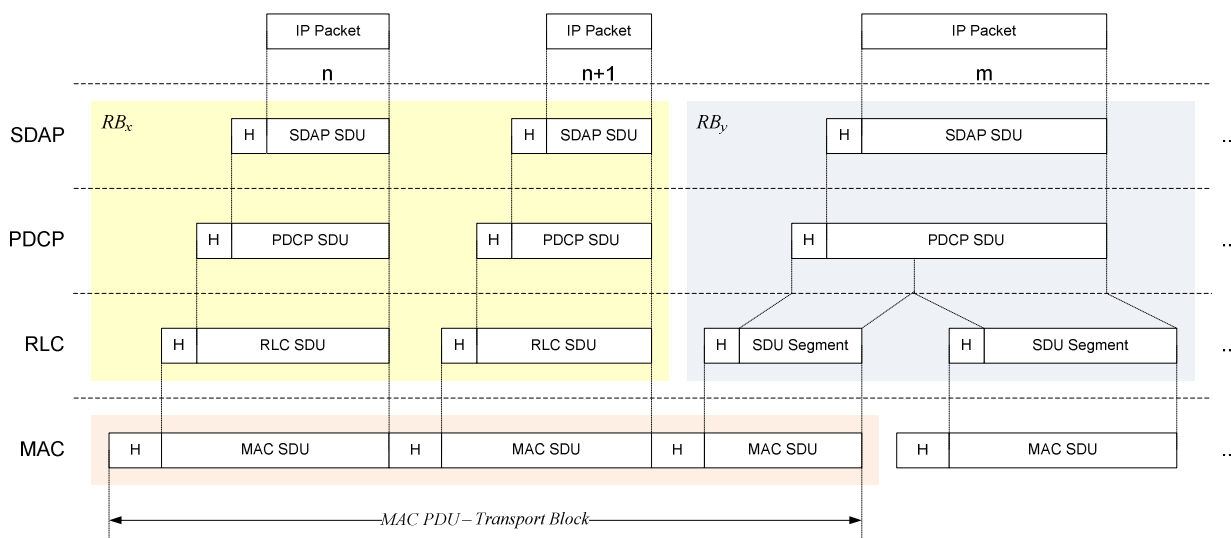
IP Packet
IP Packet
IP Packet
n
n+1
m

SDAP
$RB_x$
H SDAP SDU
H SDAP SDU
$RB_y$
H SDAP SDU
...

PDCP
H PDCP SDU
H PDCP SDU
H PDCP SDU
...

RLC
H RLC SDU
H RLC SDU
H SDU Segment
H SDU Segment
...

MAC
H MAC SDU
H MAC SDU
H MAC SDU
H MAC SDU
...

MAC PDU – Transport Block